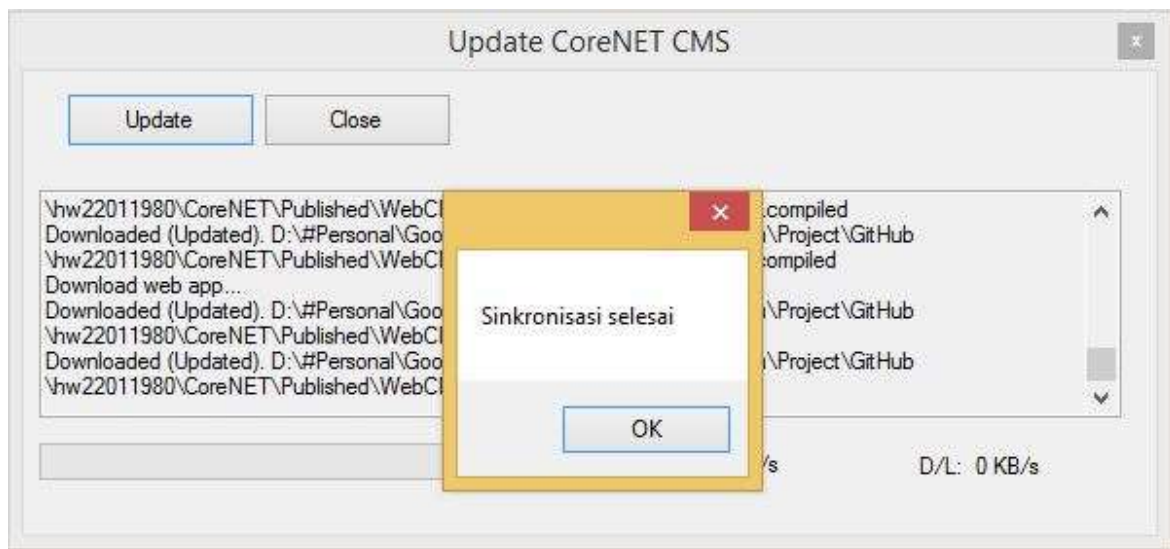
Update CoreNET CMS

Update

Close

\hw22011980\CoreNET\Published\WebC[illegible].compiled
Downloaded (Updated). D:\#Personal\Goo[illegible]\Project\GitHub
\hw22011980\CoreNET\Published\WebC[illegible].compiled
Download web app...
Downloaded (Updated). D:\#Personal\Goo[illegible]\Project\GitHub
\hw22011980\CoreNET\Published\WebC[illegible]
Downloaded (Updated). D:\#Personal\Goo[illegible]\Project\GitHub
\hw22011980\CoreNET\Published\WebC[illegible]

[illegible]/s

D/L: 0 KB/s

Sinkronisasi selesai

OK